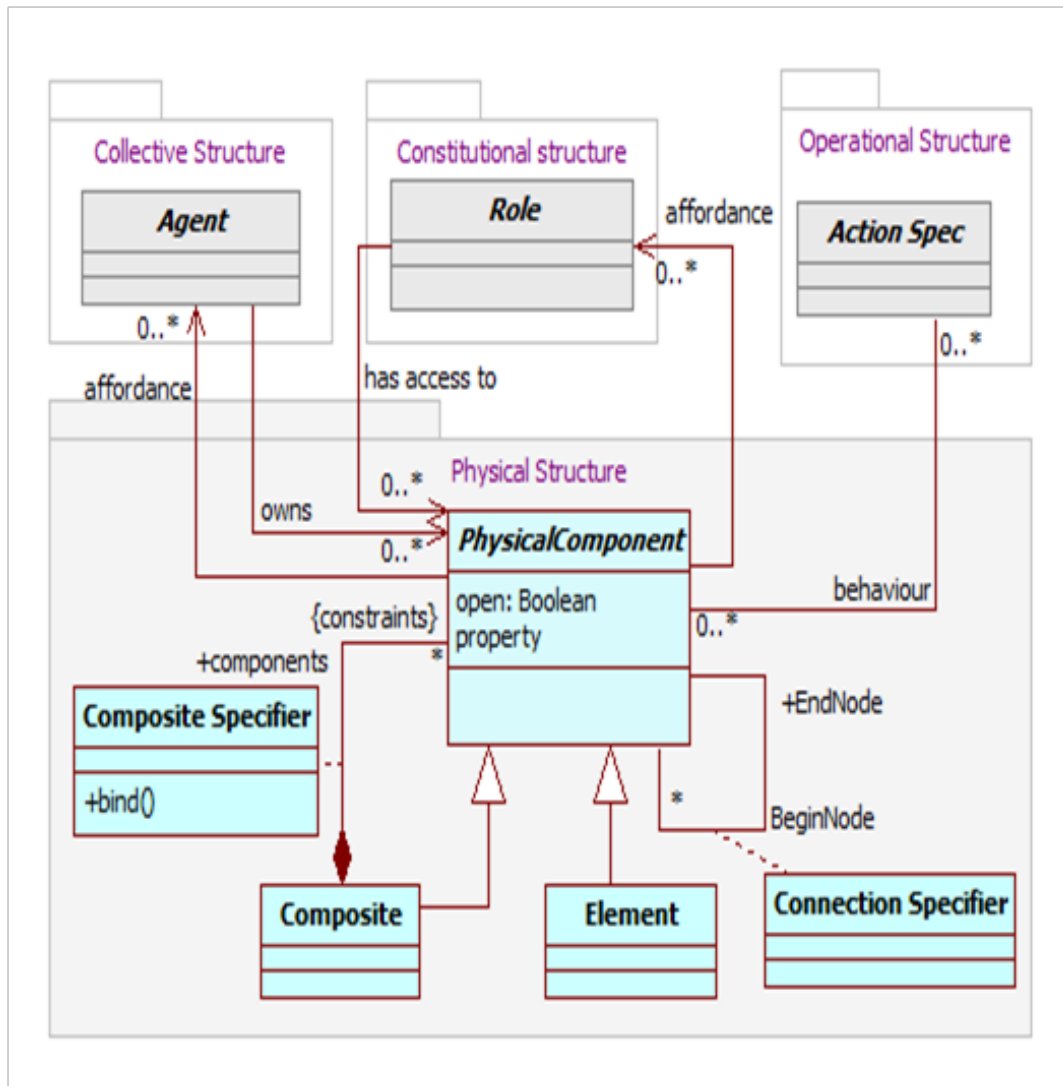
Collective Structure

Agent

Constitutional structure

Role

affordance

0..*

Operational Structure

Action Spec

0..*

0..*

affordance

has access to

Physical Structure

0..*

owns

0..*

PhysicalComponent

open: Boolean
property

behaviour

0..*

{constraints}

+components

*

+EndNode

Composite Specifier

+bind()

*

BeginNode

Composite

Element

Connection Specifier